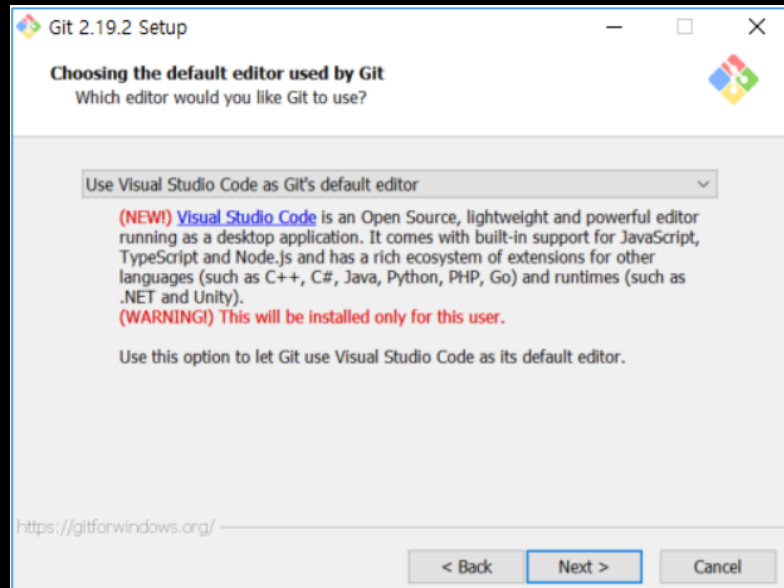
Git 2.19.2 Setup

Choosing the default editor used by Git
Which editor would you like Git to use?

Use Visual Studio Code as Git's default editor

(NEW!) Visual Studio Code is an Open Source, lightweight and powerful editor running as a desktop application. It comes with built-in support for JavaScript, TypeScript and Node.js and has a rich ecosystem of extensions for other languages (such as C++, C#, Java, Python, PHP, Go) and runtimes (such as .NET and Unity).
(WARNING!) This will be installed only for this user.

Use this option to let Git use Visual Studio Code as its default editor.

https://gitforwindows.org/

< Back
Next >
Cancel